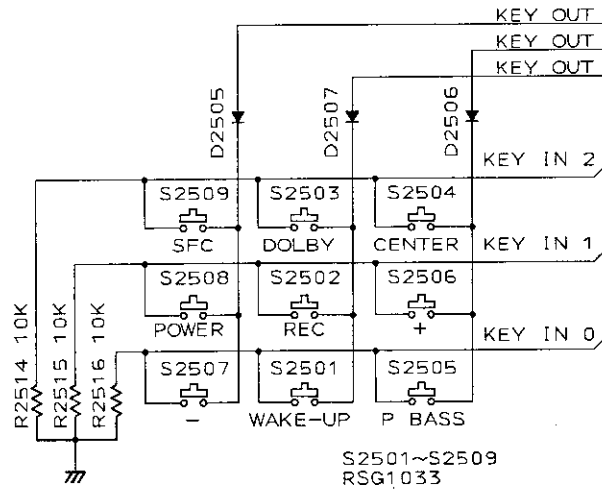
KEY OUT
KEY OUT
KEY OUT
D2505
D2507
D2506
KEY IN 2
S2509
SFC
S2503
DOLBY
S2504
CENTER
KEY IN 1
S2508
POWER
S2502
REC
S2506
+
KEY IN 0
R2514 10K
R2515 10K
R2516 10K
S2507
−
S2501
WAKE-UP
S2505
P BASS
S2501~S2509
RSG1033